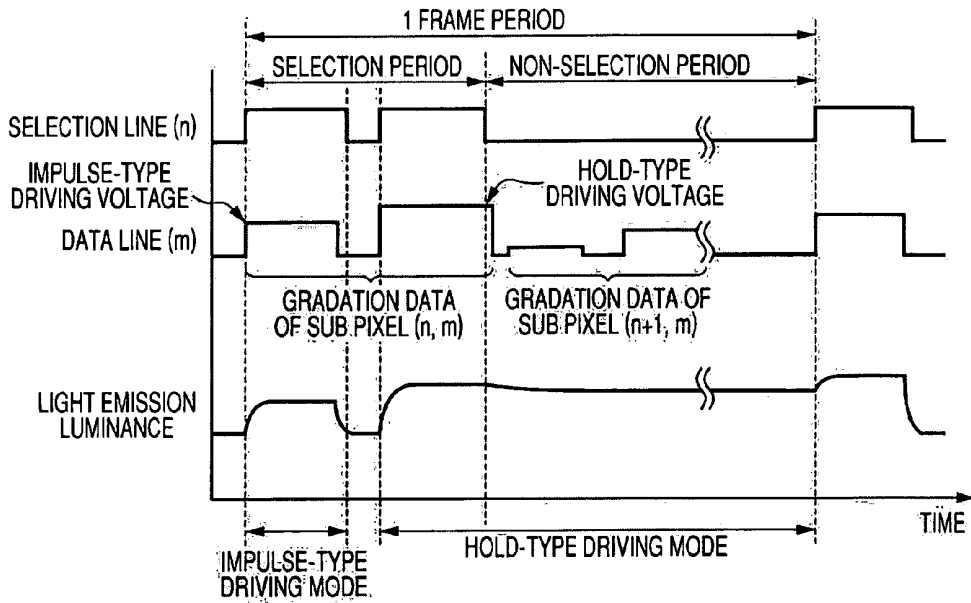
1 FRAME PERIOD

SELECTION PERIOD

NON-SELECTION PERIOD

SELECTION LINE (n)

IMPULSE-TYPE DRIVING VOLTAGE

HOLD-TYPE DRIVING VOLTAGE

DATA LINE (m)

GRADATION DATA OF SUB PIXEL (n, m)

GRADATION DATA OF SUB PIXEL (n+1, m)

LIGHT EMISSION LUMINANCE

TIME

IMPULSE-TYPE DRIVING MODE

HOLD-TYPE DRIVING MODE